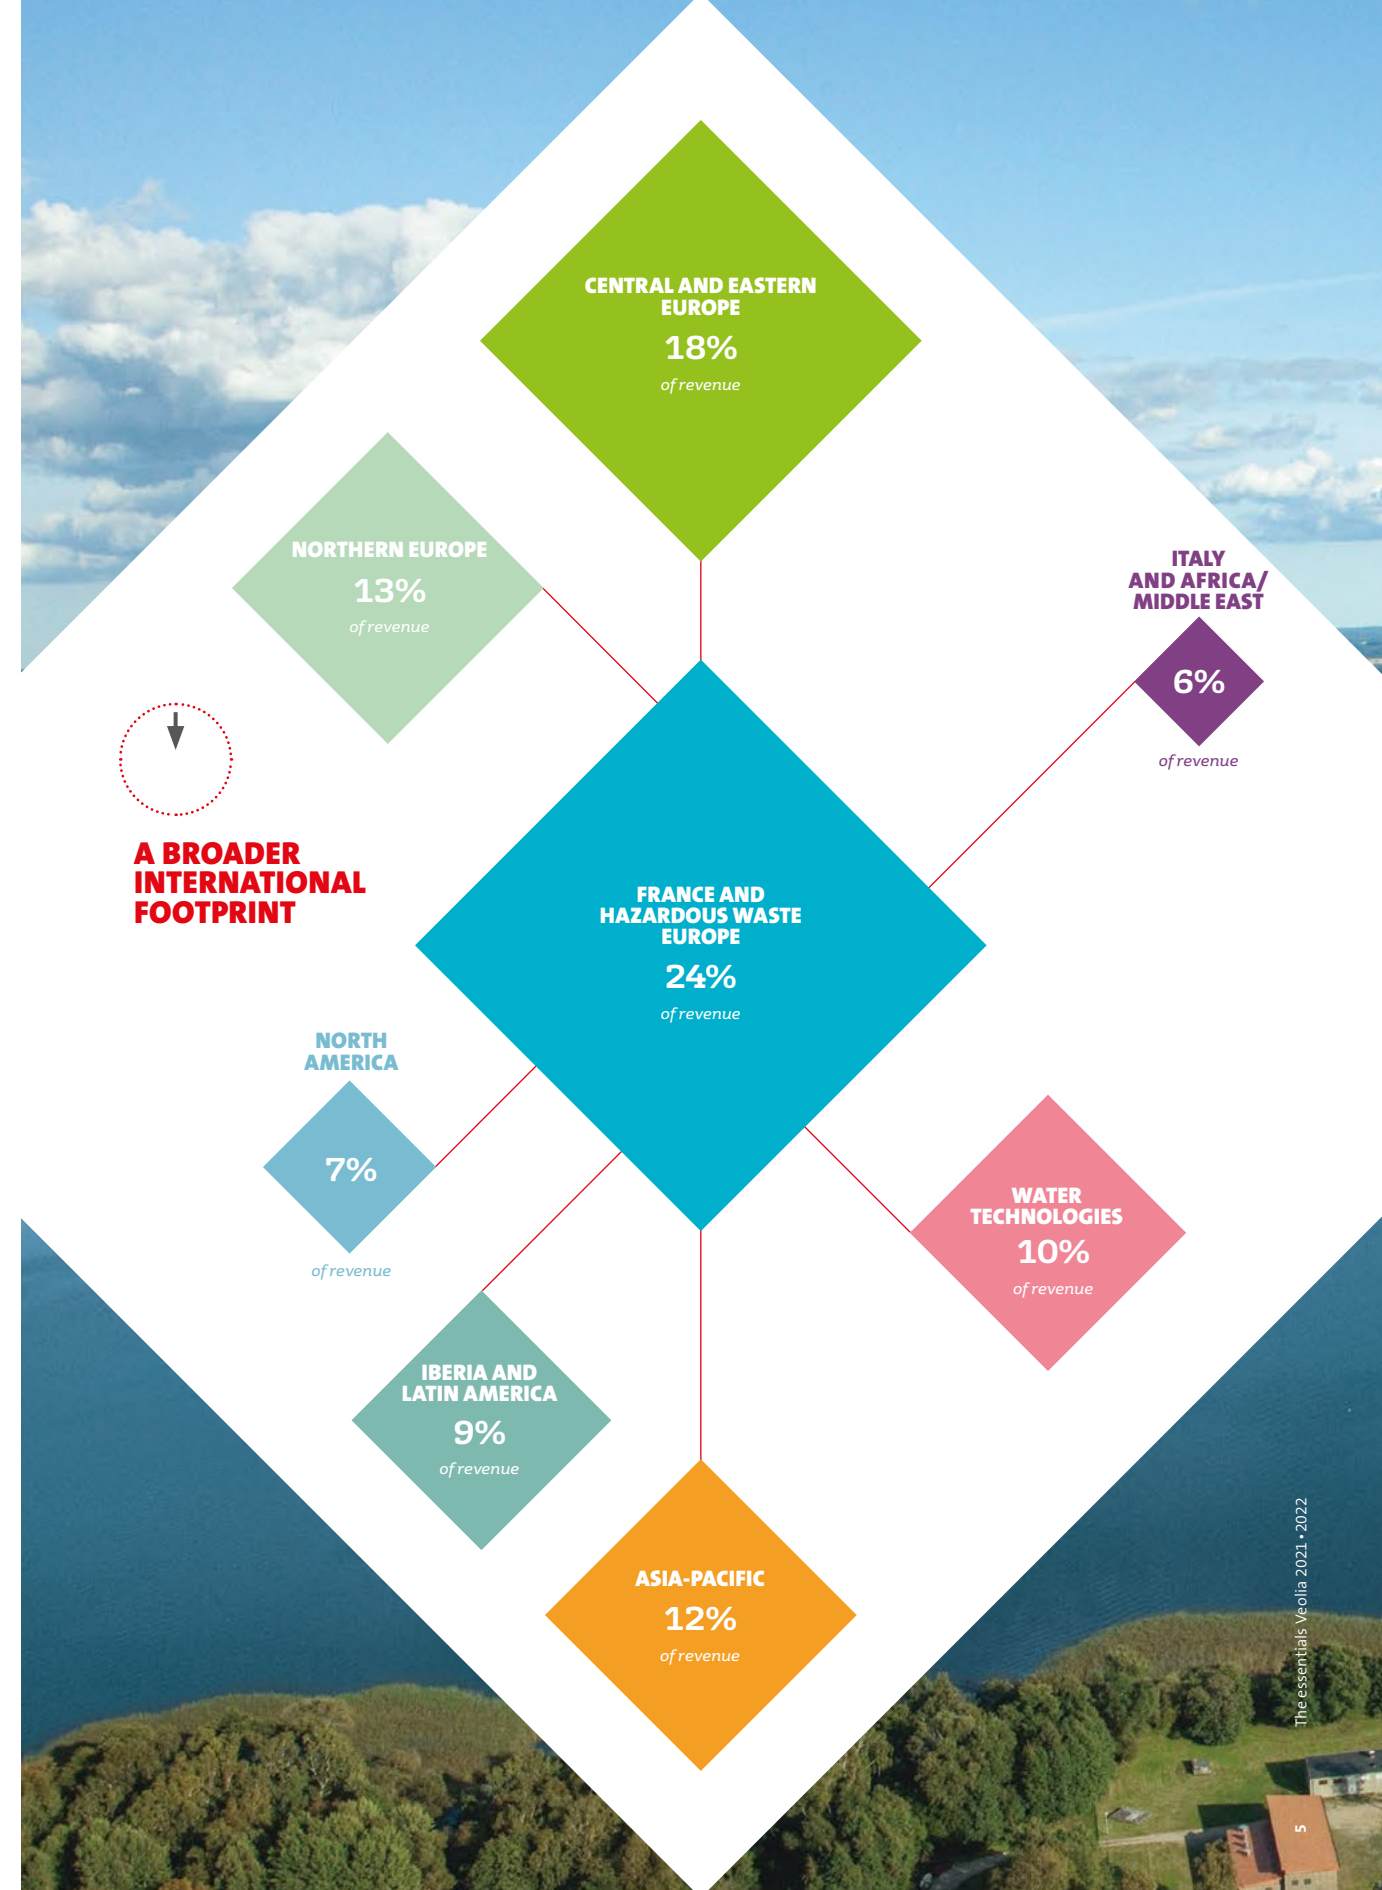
CENTRAL AND EASTERN EUROPE
18%
of revenue

NORTHERN EUROPE
13%
of revenue

ITALY AND AFRICA/ MIDDLE EAST
6%
of revenue

A BROADER INTERNATIONAL FOOTPRINT

FRANCE AND HAZARDOUS WASTE EUROPE
24%
of revenue

NORTH AMERICA
7%
of revenue

WATER TECHNOLOGIES
10%
of revenue

IBERIA AND LATIN AMERICA
9%
of revenue

ASIA-PACIFIC
12%
of revenue

The essentials Veolia 2021 • 2022

5